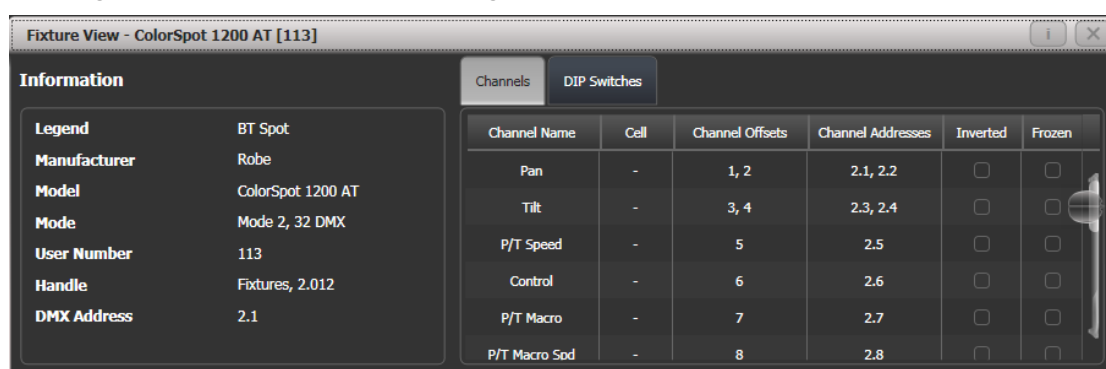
Fixture View - ColorSpot 1200 AT [113]

i X

Information

| Legend | BT Spot |
|---|---|
| Manufacturer | Robe |
| Model | ColorSpot 1200 AT |
| Mode | Mode 2, 32 DMX |
| User Number | 113 |
| Handle | Fixtures, 2.012 |
| DMX Address | 2.1 |

Channels DIP Switches

| Channel Name | Cell | Channel Offsets | Channel Addresses | Inverted | Frozen |
|---|---|---|---|---|---|
| Pan | - | 1, 2 | 2.1, 2.2 | | |
| Tilt | - | 3, 4 | 2.3, 2.4 | | |
| P/T Speed | - | 5 | 2.5 | | |
| Control | - | 6 | 2.6 | | |
| P/T Macro | - | 7 | 2.7 | | |
| P/T Macro Spd | - | 8 | 2.8 | | |